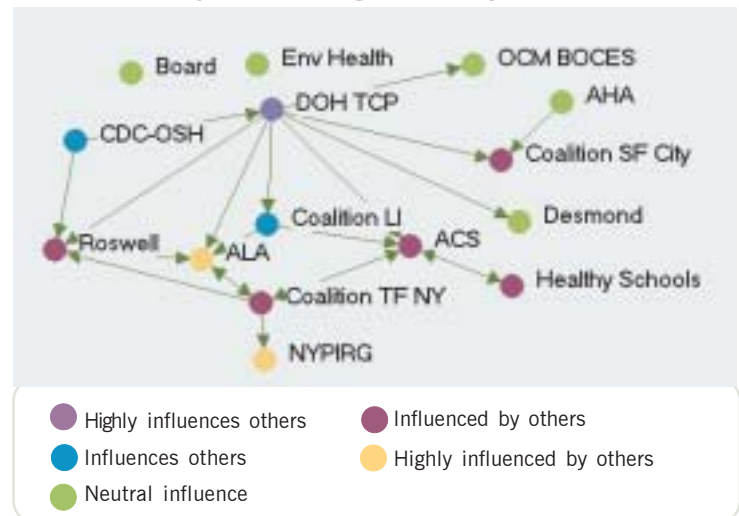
Board
Env Health
OCM BOCES
DOH TCP
AHA
CDC-OSH
Coalition SF City
Desmond
Coalition LI
ACS
Roswell
ALA
Healthy Schools
Coalition TF NY
NYPIRG

Highly influences others
Influenced by others
Influences others
Highly influenced by others
Neutral influence